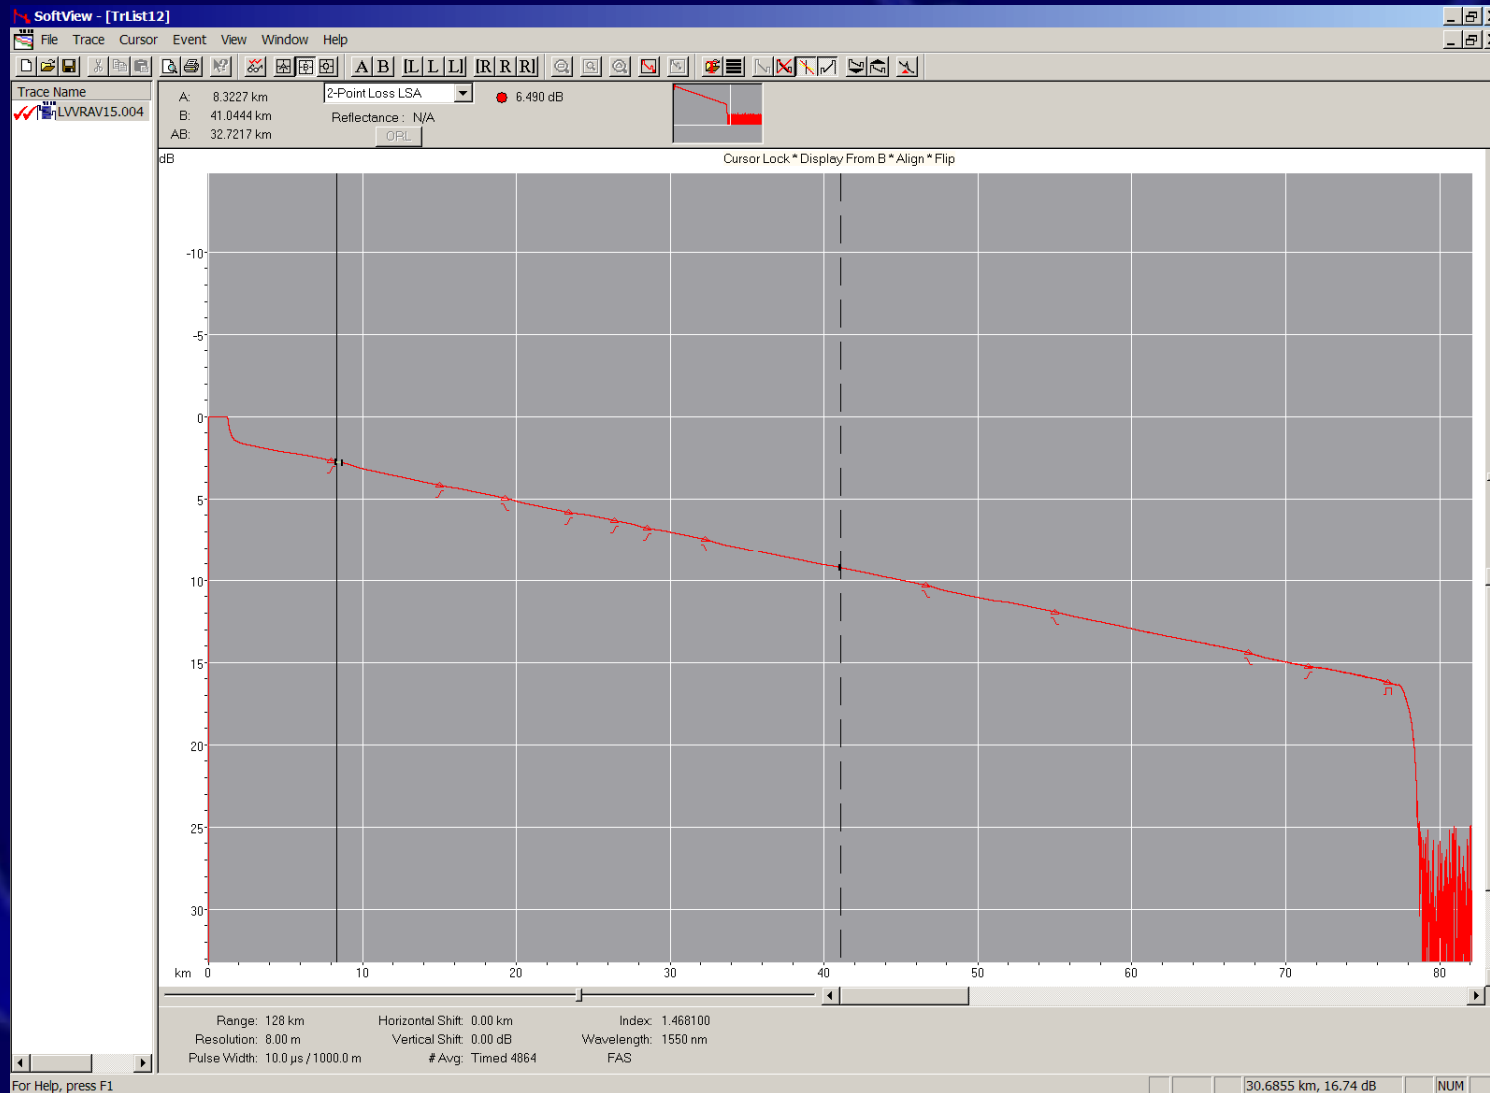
SoftView - [TrList12]

File Trace Cursor Event View Window Help

A B L L L R R R

Trace Name
LVVRAV15.004

A: 8.3227 km
B: 41.0444 km
AB: 32.7217 km

2-Point Loss LSA
Reflectance : N/A
ORL

6.490 dB

dB
Cursor Lock * Display From B * Align * Flip

-10
-5
0
5
10
15
20
25
30

km 0 10 20 30 40 50 60 70 80

Range: 128 km
Resolution: 8.00 m
Pulse Width: 10.0 μs / 1000.0 m

Horizontal Shift: 0.00 km
Vertical Shift: 0.00 dB
# Avg: Timed 4864

Index: 1.468100
Wavelength: 1550 nm
FAS

For Help, press F1
30.6855 km, 16.74 dB
NUM